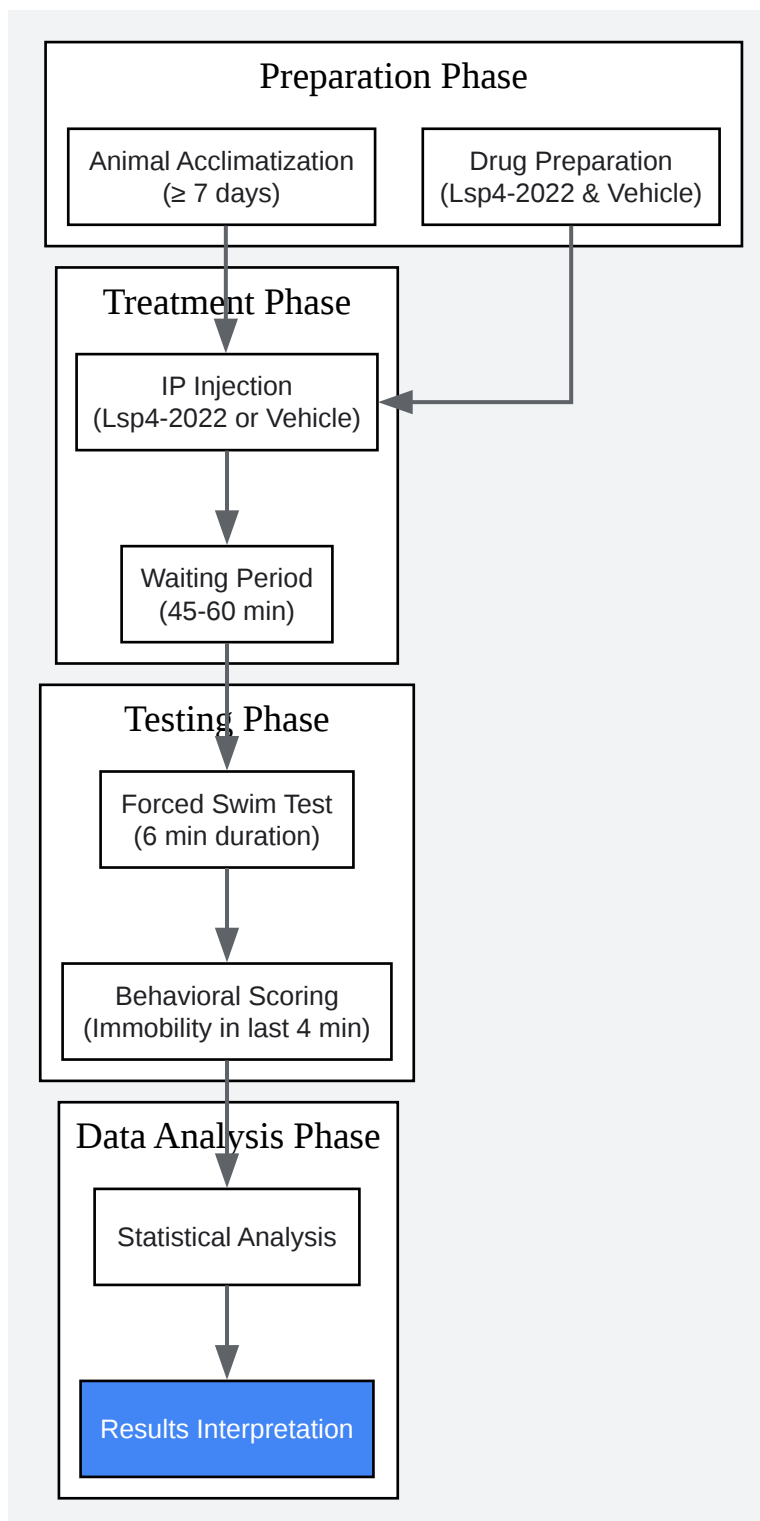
Preparation Phase

Animal Acclimatization (≥ 7 days)

Drug Preparation (Lsp4-2022 & Vehicle)

Treatment Phase

IP Injection (Lsp4-2022 or Vehicle)

Waiting Period (45-60 min)

Testing Phase

Forced Swim Test (6 min duration)

Behavioral Scoring (Immobility in last 4 min)

Data Analysis Phase

Statistical Analysis

Results Interpretation